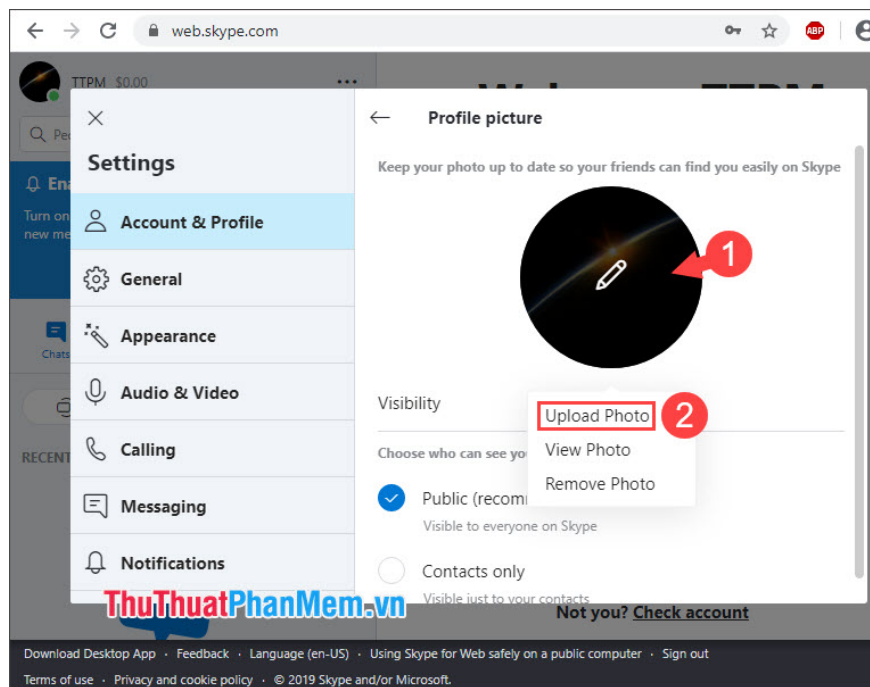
web.skype.com

ABP

TTPM $0.00

Settings

Account & Profile

General

Appearance

Audio & Video

Calling

Messaging

Notifications

Profile picture

Keep your photo up to date so your friends can find you easily on Skype

1

Visibility

Upload Photo

2

View Photo

Remove Photo

Choose who can see yo

Public (recomm

Visible to everyone on Skype

Contacts only

Visible just to your contacts

Not you? Check account

ThuThuatPhanMem.vn

Download Desktop App · Feedback · Language (en-US) · Using Skype for Web safely on a public computer · Sign out

Terms of use · Privacy and cookie policy · © 2019 Skype and/or Microsoft.